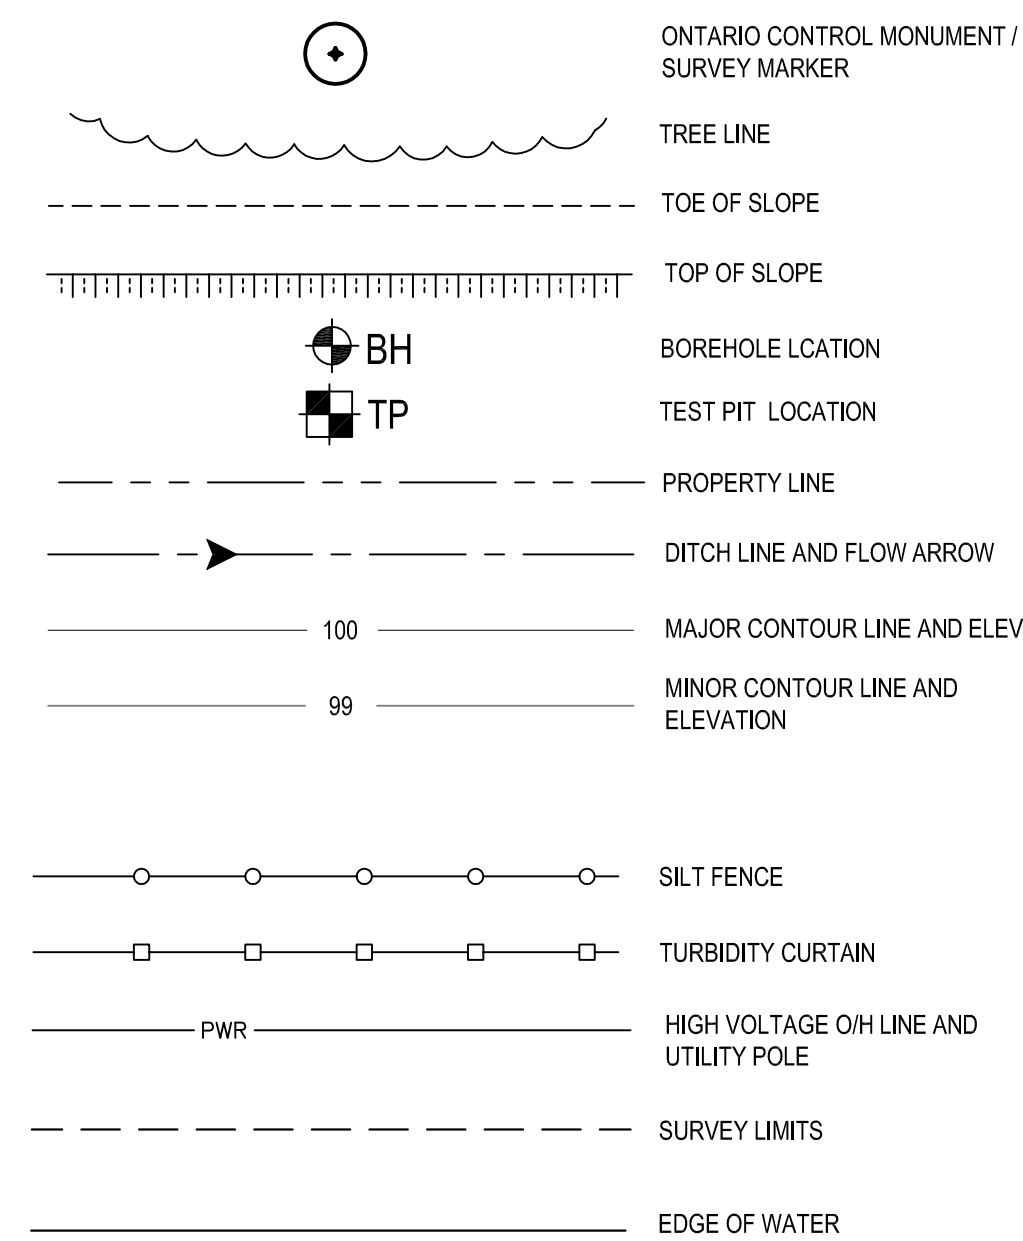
ONTARIO CONTROL MONUMENT / SURVEY MARKER

TREE LINE

TOE OF SLOPE

TOP OF SLOPE

BH

BOREHOLE LCATION

TP

TEST PIT LOCATION

PROPERTY LINE

DITCH LINE AND FLOW ARROW

100

MAJOR CONTOUR LINE AND ELEV

99

MINOR CONTOUR LINE AND ELEVATION

SILT FENCE

TURBIDITY CURTAIN

PWR

HIGH VOLTAGE O/H LINE AND UTILITY POLE

SURVEY LIMITS

EDGE OF WATER